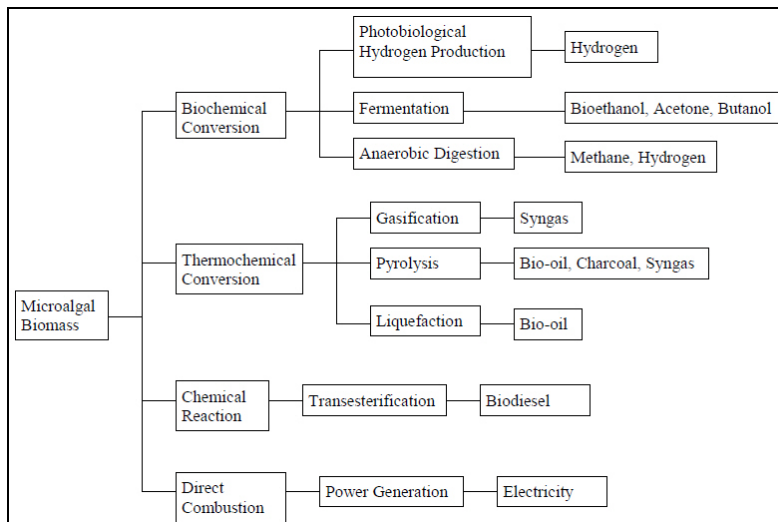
Microalgal Biomass

Biochemical Conversion

Photobiological Hydrogen Production

Hydrogen

Fermentation

Bioethanol, Acetone, Butanol

Anaerobic Digestion

Methane, Hydrogen

Thermochemical Conversion

Gasification

Syngas

Pyrolysis

Bio-oil, Charcoal, Syngas

Liquefaction

Bio-oil

Chemical Reaction

Transesterification

Biodiesel

Direct Combustion

Power Generation

Electricity